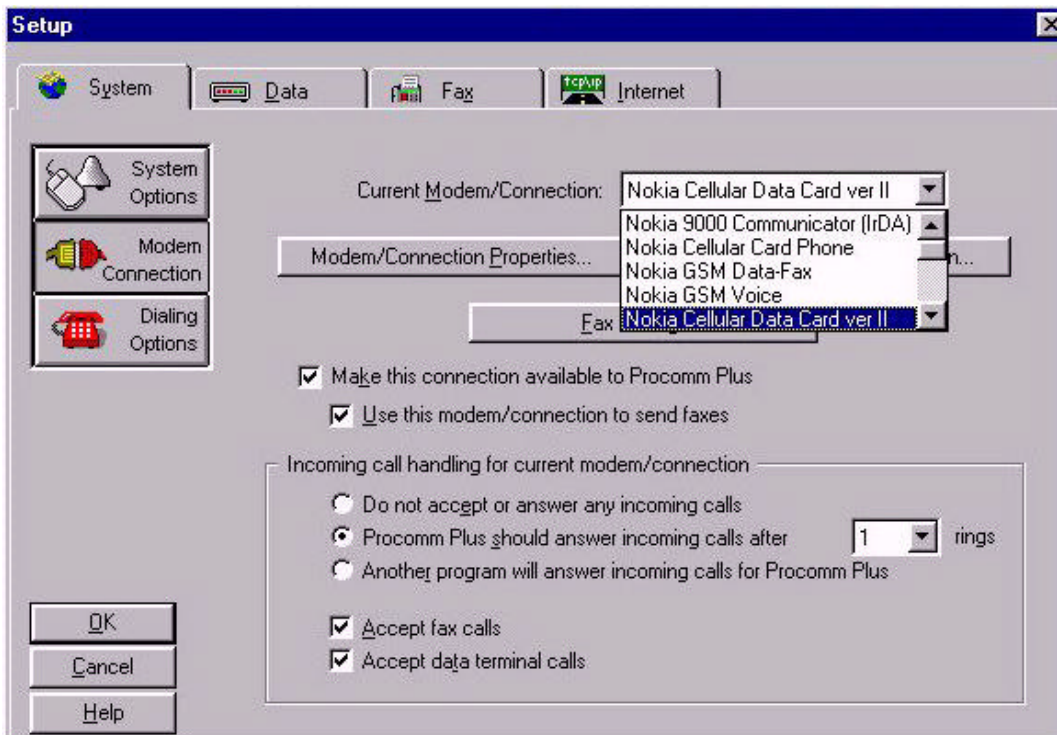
Setup

System
Data
Fax
tcp/ip
Internet

System Options
Modem Connection
Dialing Options

Current Modem/Connection: Nokia Cellular Data Card ver II

Nokia 9000 Communicator (IrDA)
Nokia Cellular Card Phone
Nokia GSM Data-Fax
Nokia GSM Voice
Nokia Cellular Data Card ver II

Modem/Connection Properties...
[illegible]n...

Fax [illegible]

Make this connection available to Procomm Plus
Use this modem/connection to send faxes

Incoming call handling for current modem/connection
Do not accept or answer any incoming calls
Procomm Plus should answer incoming calls after 1 rings
Another program will answer incoming calls for Procomm Plus

Accept fax calls
Accept data terminal calls

OK
Cancel
Help